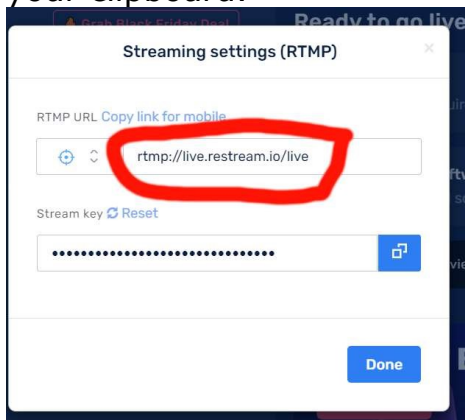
your clipboard.

Grab Black Friday Deal

Ready to go live

Streaming settings (RTMP)

×

RTMP URL Copy link for mobile

rtmp://live.restream.io/live

Stream key Reset

••••••••••••••••••••••••••••••

Done